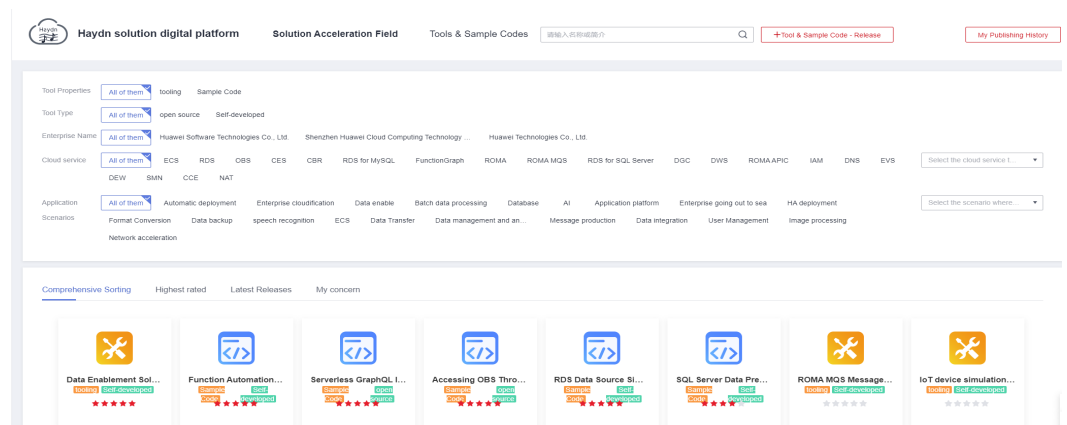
Haydn 开天

Haydn solution digital platform

Solution Acceleration Field

Tools & Sample Codes

请输入名称或简介

+Tool & Sample Code - Release

My Publishing History

Tool Properties All of them tooling Sample Code

Tool Type All of them open source Self-developed

Enterprise Name All of them Huawei Software Technologies Co., Ltd. Shenzhen Huawei Cloud Computing Technology ... Huawei Technologies Co., Ltd.

Cloud service All of them ECS RDS OBS CES CBR RDS for MySQL FunctionGraph ROMA ROMA MQS RDS for SQL Server DGC DWS ROMA APIC IAM DNS EVS DEW SMN CCE NAT

Select the cloud service f...

Application Scenarios All of them Automatic deployment Enterprise cloudification Data enable Batch data processing Database AI Application platform Enterprise going out to sea HA deployment Format Conversion Data backup speech recognition ECS Data Transfer Data management and an... Message production Data integration User Management Image processing Network acceleration

Select the scenario where...

Comprehensive Sorting Highest rated Latest Releases My concern

Data Enablement Sol...
tooling Self-developed

Function Automation...
Sample Code Self-developed

Serverless GraphQL I...
Sample Code open source

Accessing OBS Thro...
Sample Code open source

RDS Data Source Si...
Sample Code Self-developed

SQL Server Data Pre...
Sample Code Self-developed

ROMA MQS Message...
tooling Self-developed

IoT device simulation...
tooling Self-developed